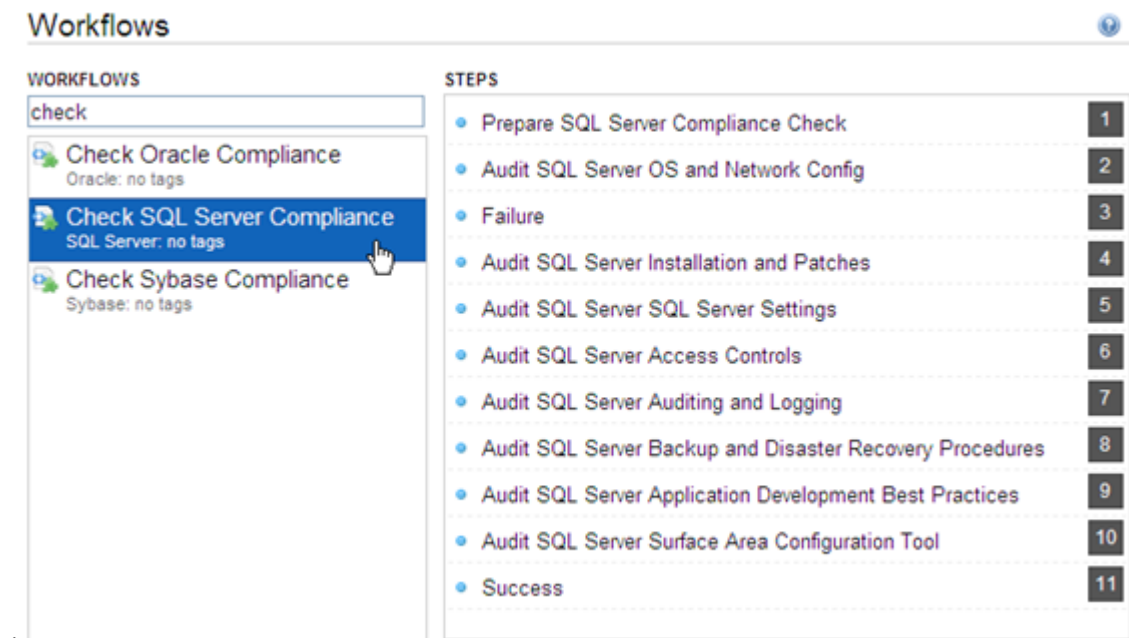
Workflows

WORKFLOWS

check

Check Oracle Compliance
Oracle: no tags

Check SQL Server Compliance
SQL Server: no tags

Check Sybase Compliance
Sybase: no tags

STEPS

- Prepare SQL Server Compliance Check 1
- Audit SQL Server OS and Network Config 2
- Failure 3
- Audit SQL Server Installation and Patches 4
- Audit SQL Server SQL Server Settings 5
- Audit SQL Server Access Controls 6
- Audit SQL Server Auditing and Logging 7
- Audit SQL Server Backup and Disaster Recovery Procedures 8
- Audit SQL Server Application Development Best Practices 9
- Audit SQL Server Surface Area Configuration Tool 10
- Success 11